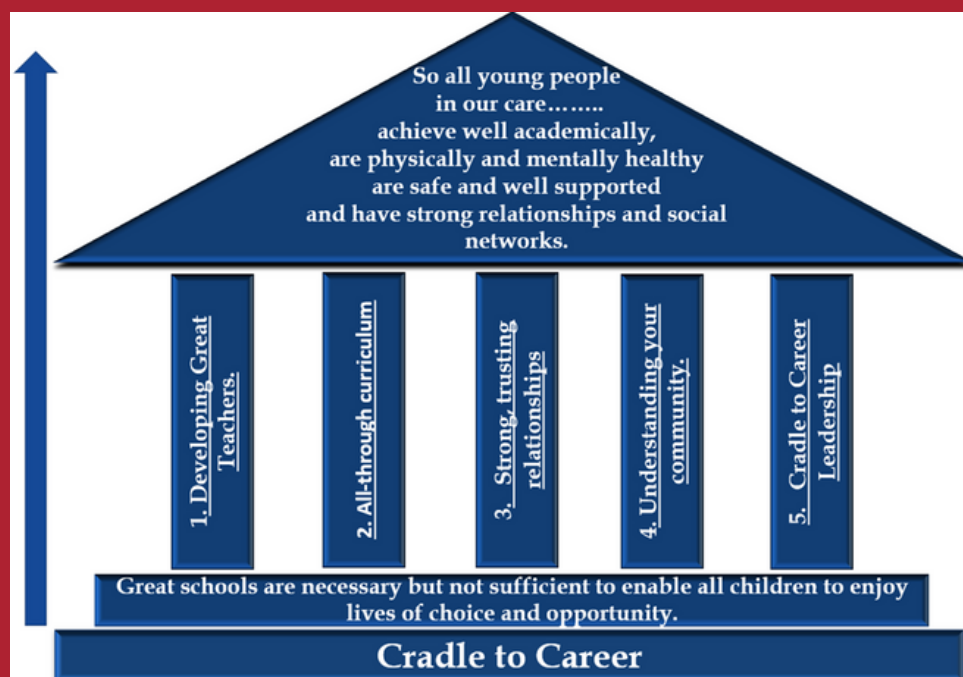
So all young people in our care…….. achieve well academically, are physically and mentally healthy are safe and well supported and have strong relationships and social networks.

1. Developing Great Teachers.

2. All-through curriculum

3. Strong, trusting relationships

4. Understanding your community.

5. Cradle to Career Leadership

Great schools are necessary but not sufficient to enable all children to enjoy lives of choice and opportunity.

Cradle to Career